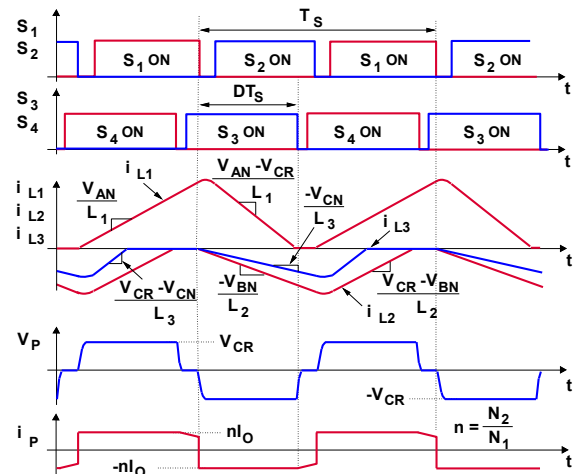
$S_1$
$S_2$
$T_S$
$S_1$ ON
$S_2$ ON
$S_1$ ON
$S_2$ ON
t

$S_3$
$S_4$
$DT_S$
$S_4$ ON
$S_3$ ON
$S_4$ ON
$S_3$ ON
t

$i_{L1}$
$i_{L2}$
$i_{L3}$
$i_{L1}$
$\frac{V_{AN}}{L_1}$
$\frac{V_{AN}-V_{CR}}{L_1}$
$\frac{-V_{CN}}{L_3}$
$i_{L3}$
t
$\frac{V_{CR}-V_{CN}}{L_3}$
$\frac{-V_{BN}}{L_2}$
$\frac{V_{CR}-V_{BN}}{L_2}$
$i_{L2}$

$V_P$
$V_{CR}$
t
$-V_{CR}$

$i_P$
$nI_O$
$n=\frac{N_2}{N_1}$
$-nI_O$
t